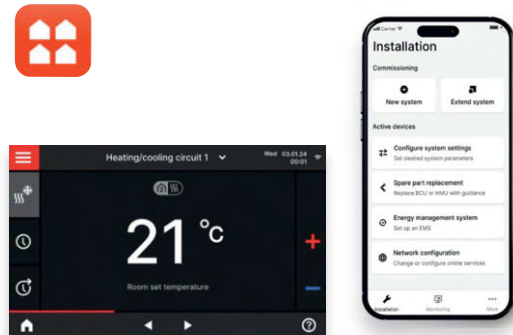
Heating/cooling circuit 1

Wed 03.01.24
00:01

21 °C

Room set temperature

Carrier

Installation

Commissioning

New system

Extend system

Active devices

Configure system settings
Set desired system parameters

Spare part replacement
Replace BCU or HMU with guidance

Energy management system
Set up an EMS

Network configuration
Change or configure online services

Installation

Monitoring

More